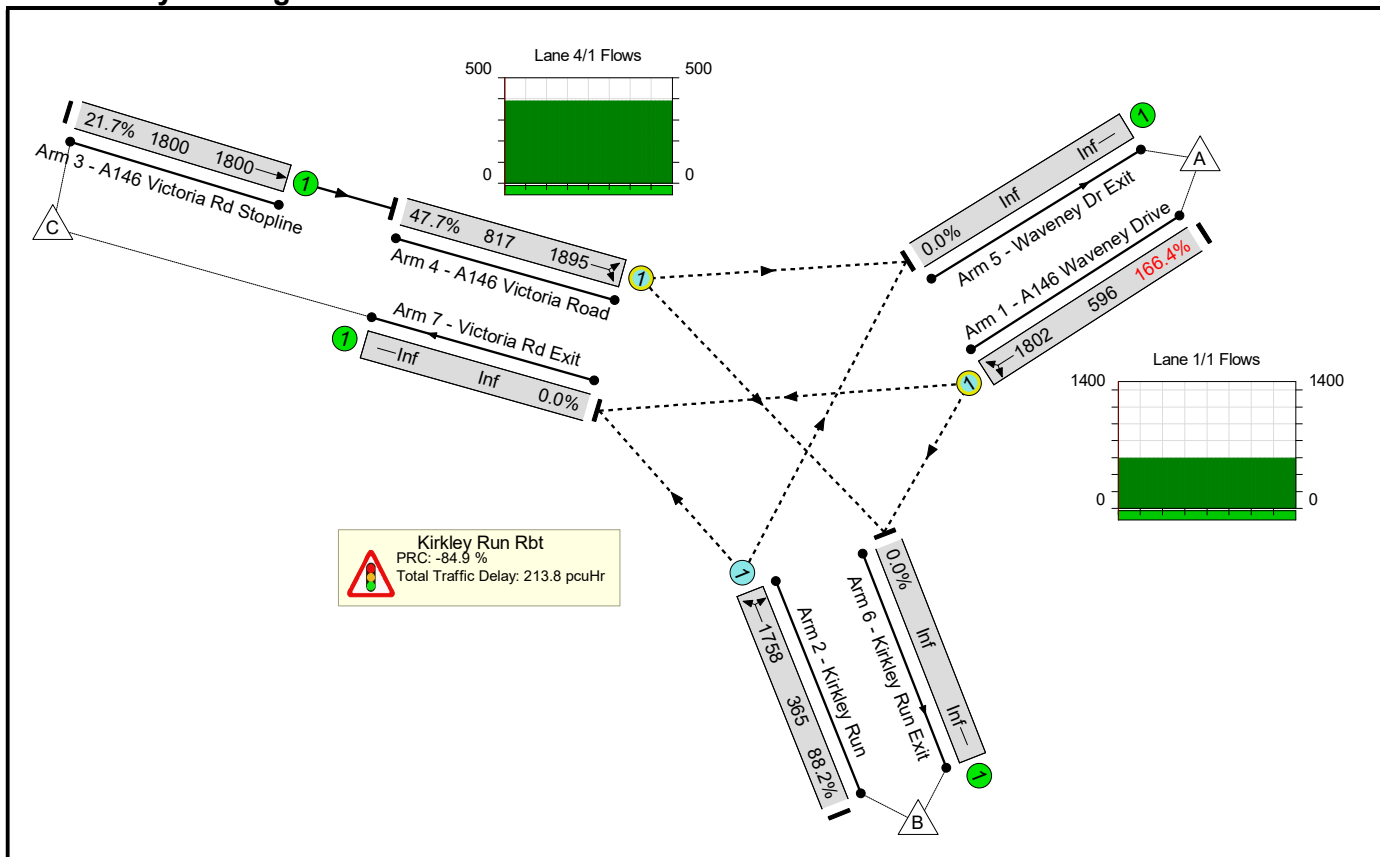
Lane 4/1 Flows
500 500
0 0

21.7% 1800 1800
1
Arm 3 - A146 Victoria Rd Stopline
C

47.7% 817 1895
1
Arm 4 - A146 Victoria Road

1
0.0% Inf Inf
Arm 5 - Waveney Dr Exit
A

Arm 1 - A146 Waveney Drive
1802 596 166.4%
1

Arm 7 - Victoria Rd Exit
1
Inf Inf 0.0%

Lane 1/1 Flows
1400 1400
0 0

Kirkley Run Rbt
PRC: -84.9 %
Total Traffic Delay: 213.8 pcuHr

1
1758 365 88.2%
Arm 2 - Kirkley Run

0.0% Inf Inf
Arm 6 - Kirkley Run Exit
1
B